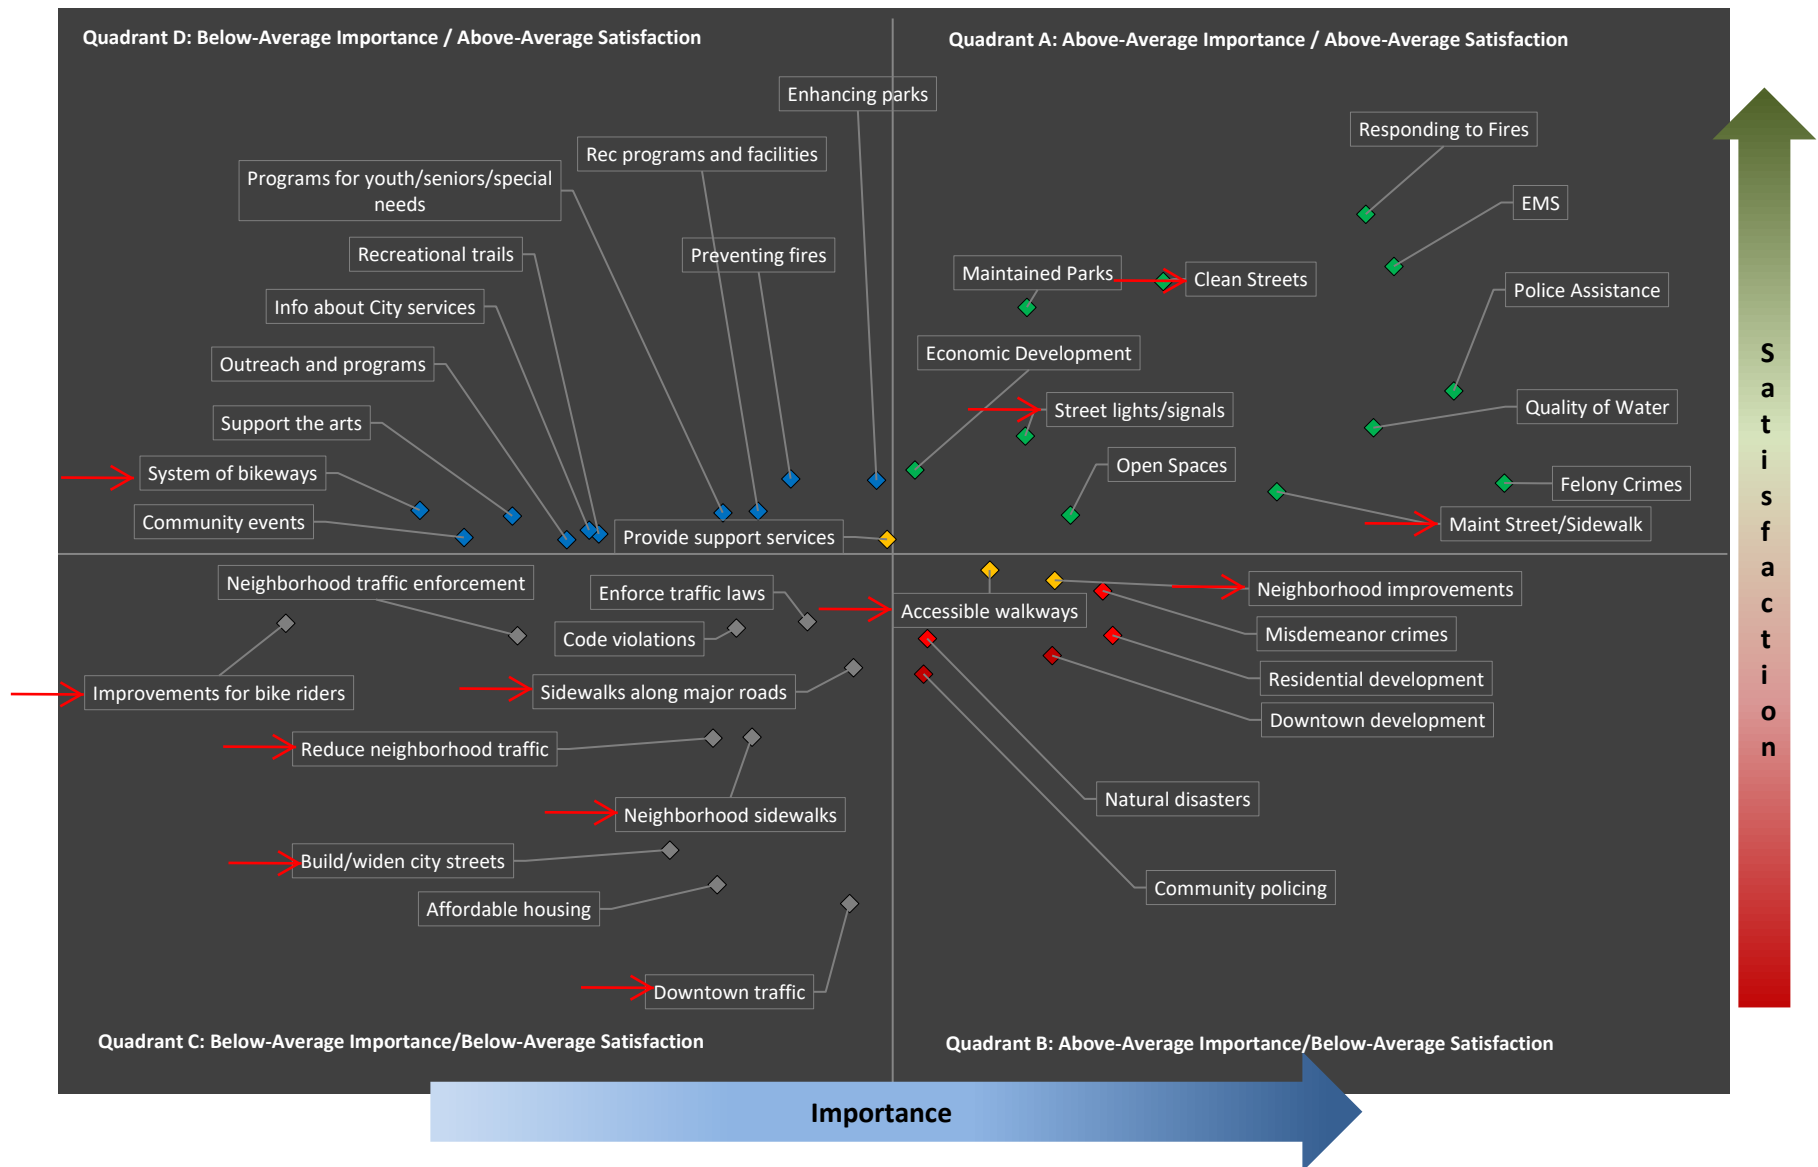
Quadrant D: Below-Average Importance / Above-Average Satisfaction

Quadrant A: Above-Average Importance / Above-Average Satisfaction

Enhancing parks

Rec programs and facilities

Programs for youth/seniors/special needs

Recreational trails

Preventing fires

Info about City services

Outreach and programs

Support the arts

System of bikeways

Community events

Provide support services

Responding to Fires

EMS

Maintained Parks

Clean Streets

Police Assistance

Economic Development

Street lights/signals

Quality of Water

Open Spaces

Felony Crimes

Maint Street/Sidewalk

Neighborhood traffic enforcement

Enforce traffic laws

Code violations

Improvements for bike riders

Sidewalks along major roads

Reduce neighborhood traffic

Neighborhood sidewalks

Build/widen city streets

Affordable housing

Downtown traffic

Accessible walkways

Neighborhood improvements

Misdemeanor crimes

Residential development

Downtown development

Natural disasters

Community policing

Quadrant C: Below-Average Importance/Below-Average Satisfaction

Quadrant B: Above-Average Importance/Below-Average Satisfaction

Satisfaction

Importance